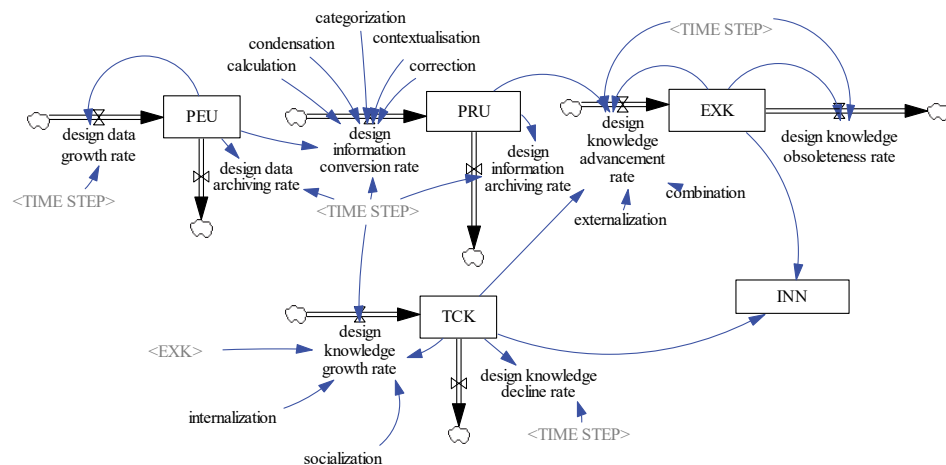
categorization
condensation
contextualisation
calculation
correction
<TIME STEP>
PEU
PRU
EXK
design data growth rate
design information conversion rate
design knowledge advancement rate
design knowledge obsoleteness rate
design data archiving rate
design information archiving rate
combination
<TIME STEP>
<TIME STEP>
externalization
INN
TCK
design knowledge growth rate
<EXK>
design knowledge decline rate
internalization
<TIME STEP>
socialization